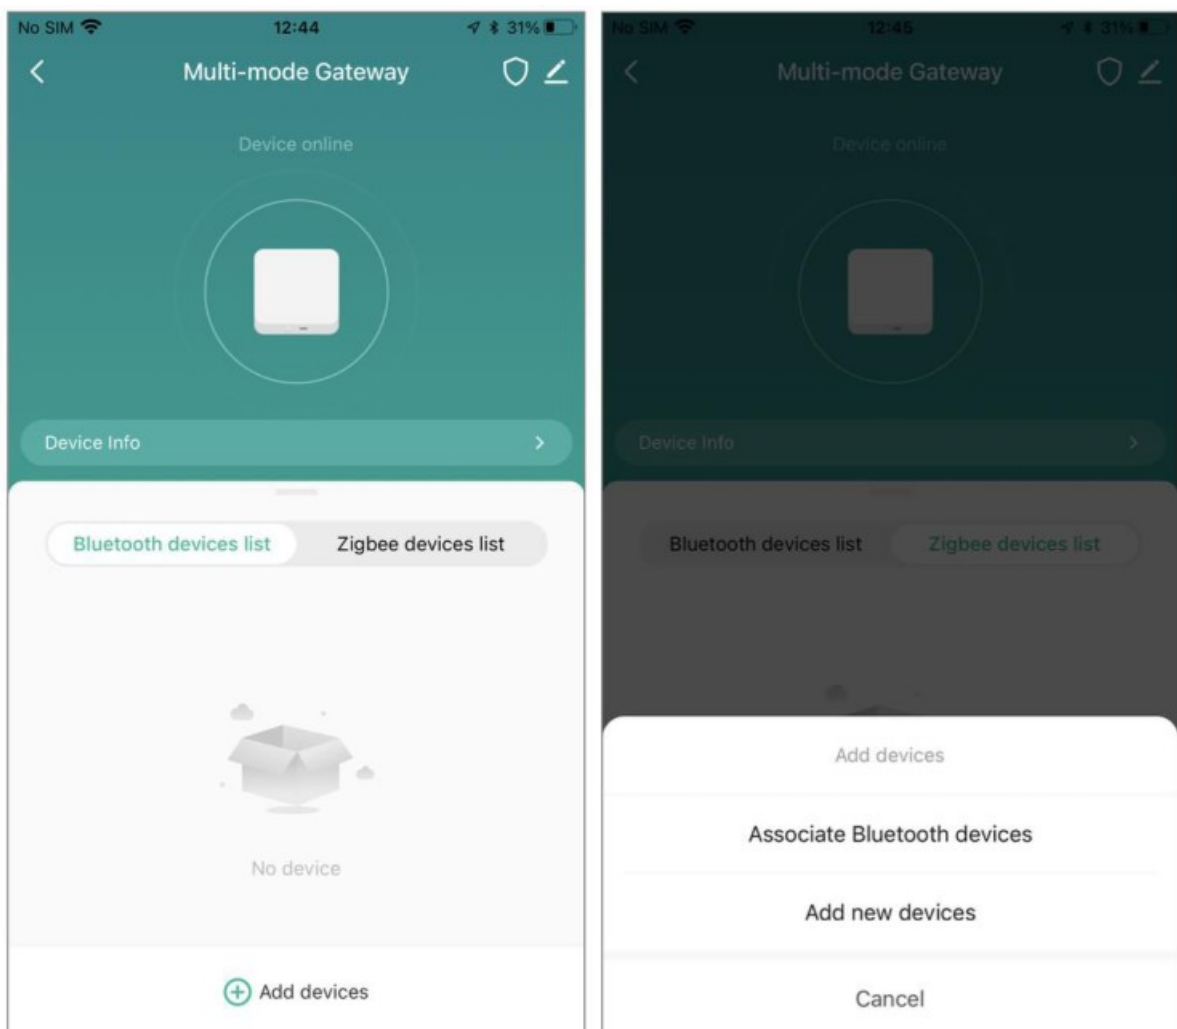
No SIM 12:44 31%

Multi-mode Gateway

Device online

Device Info

Bluetooth devices list

Zigbee devices list

No device

Add devices

No SIM 12:45 31%

Multi-mode Gateway

Device online

Device Info

Bluetooth devices list

Zigbee devices list

Add devices

Associate Bluetooth devices

Add new devices

Cancel